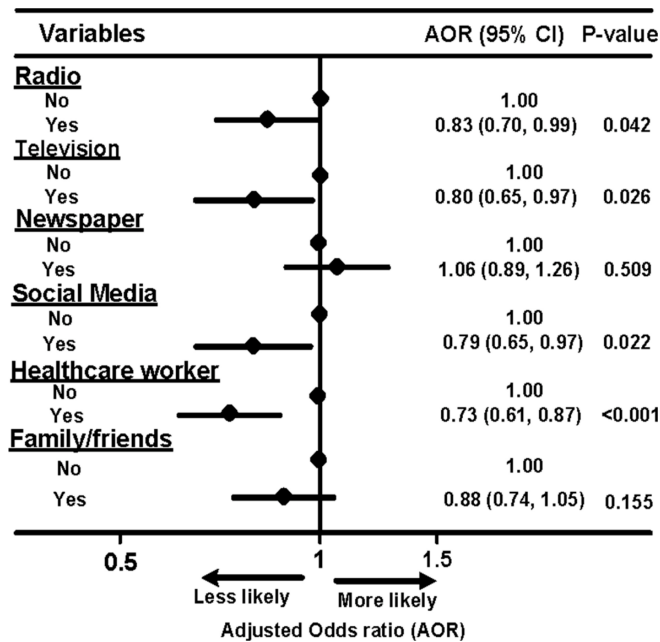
| Variables | AOR (95% CI) | P-value |
|---|---|---|
| **Radio** | | |
| No | 1.00 | |
| Yes | 0.83 (0.70, 0.99) | 0.042 |
| **Television** | | |
| No | 1.00 | |
| Yes | 0.80 (0.65, 0.97) | 0.026 |
| **Newspaper** | | |
| No | 1.00 | |
| Yes | 1.06 (0.89, 1.26) | 0.509 |
| **Social Media** | | |
| No | 1.00 | |
| Yes | 0.79 (0.65, 0.97) | 0.022 |
| **Healthcare worker** | | |
| No | 1.00 | |
| Yes | 0.73 (0.61, 0.87) | <0.001 |
| **Family/friends** | | |
| No | 1.00 | |
| Yes | 0.88 (0.74, 1.05) | 0.155 |

0.5 1 1.5

Less likely More likely

Adjusted Odds ratio (AOR)